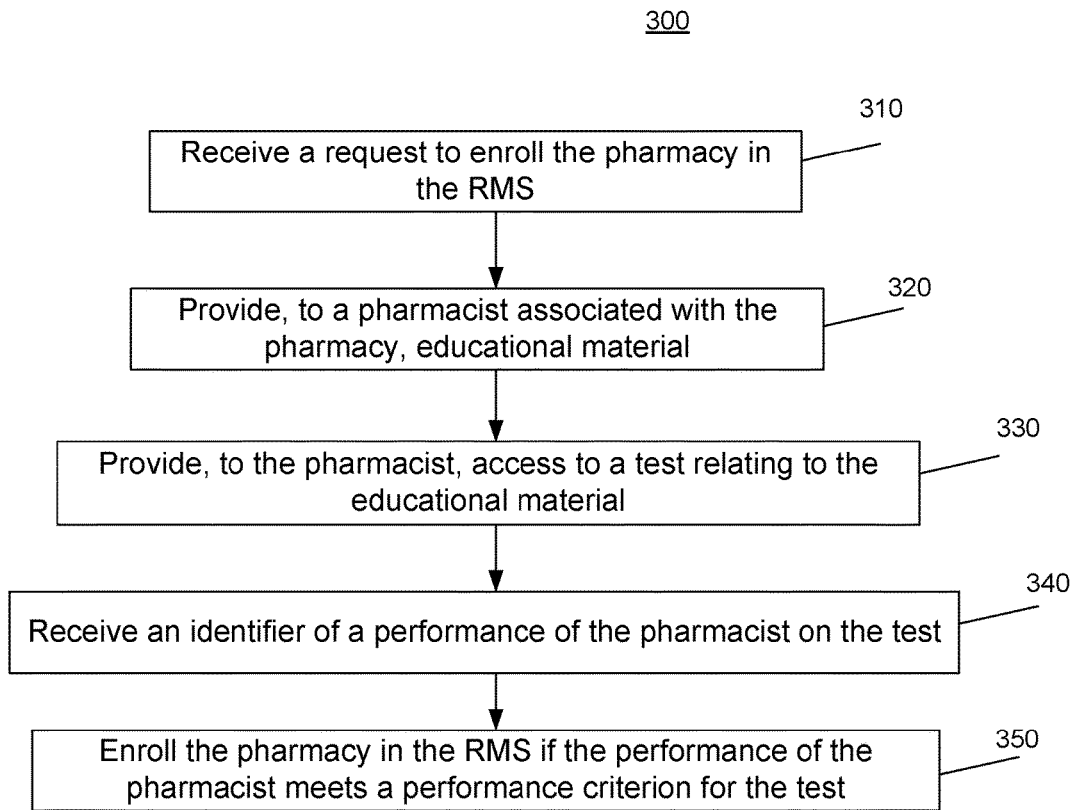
300

310

Receive a request to enroll the pharmacy in the RMS

320

Provide, to a pharmacist associated with the pharmacy, educational material

330

Provide, to the pharmacist, access to a test relating to the educational material

340

Receive an identifier of a performance of the pharmacist on the test

350

Enroll the pharmacy in the RMS if the performance of the pharmacist meets a performance criterion for the test